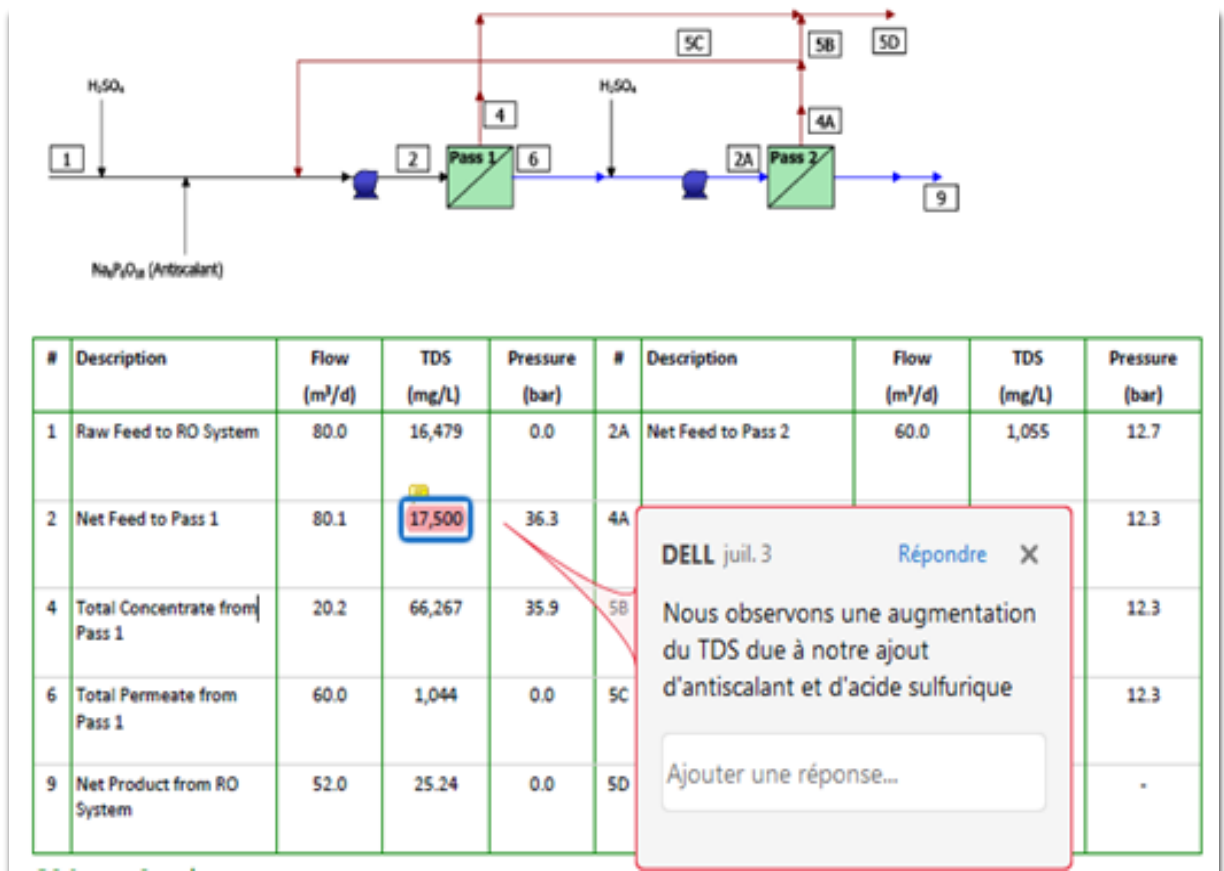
5C 5B 5D

$H_2SO_4$

4

$H_2SO_4$

4A

1

2

Pass 1

6

2A

Pass 2

9

$Na_6P_6O_{18}$ (Antiscalant)

| # | Description | Flow ($m^3/d$) | TDS (mg/L) | Pressure (bar) | # | Description | Flow ($m^3/d$) | TDS (mg/L) | Pressure (bar) |
|---|---|---|---|---|---|---|---|---|---|
| 1 | Raw Feed to RO System | 80.0 | 16,479 | 0.0 | 2A | Net Feed to Pass 2 | 60.0 | 1,055 | 12.7 |
| 2 | Net Feed to Pass 1 | 80.1 | 17,500 | 36.3 | 4A | | | | 12.3 |
| 4 | Total Concentrate from Pass 1 | 20.2 | 66,267 | 35.9 | 5B | | | | 12.3 |
| 6 | Total Permeate from Pass 1 | 60.0 | 1,044 | 0.0 | 5C | | | | 12.3 |
| 9 | Net Product from RO System | 52.0 | 25.24 | 0.0 | 5D | | | | - |

DELL juil. 3

Répondre

Nous observons une augmentation du TDS due à notre ajout d'antiscalant et d'acide sulfurique

Ajouter une réponse...